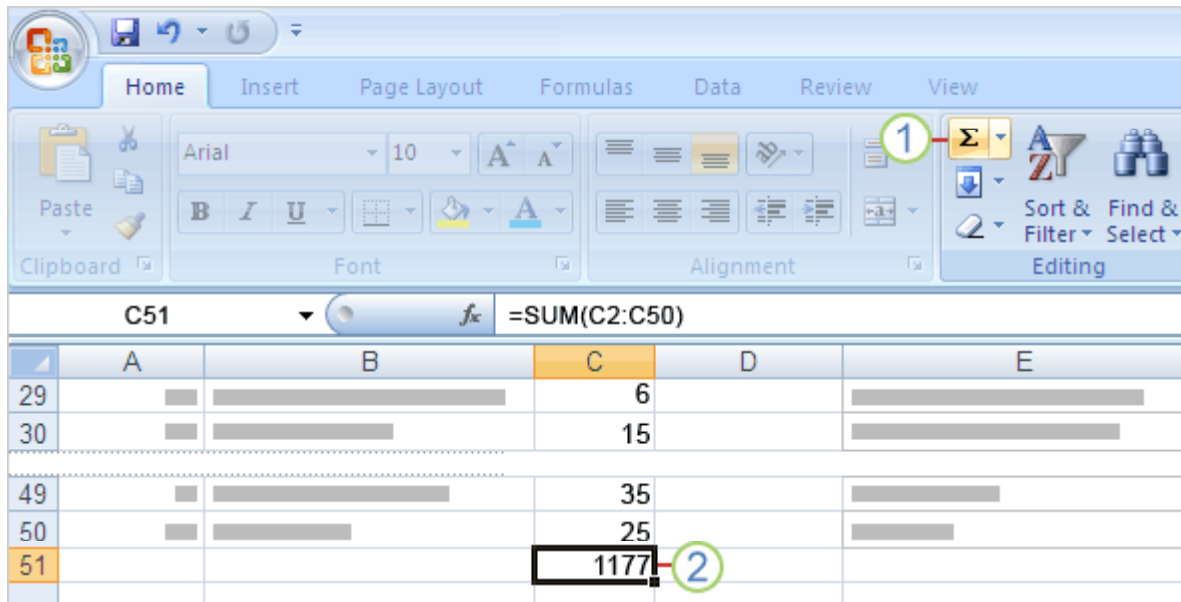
Home Insert Page Layout Formulas Data Review View

Paste
Clipboard

Arial 10
A A
B I U
A
Font

Alignment

1
Σ
Sort & Filter
Find & Select
Editing

C51 $f_x$ =SUM(C2:C50)

| | A | B | C | D | E |
|---|---|---|---|---|---|
| 29 | | | 6 | | |
| 30 | | | 15 | | |
| 49 | | | 35 | | |
| 50 | | | 25 | | |
| 51 | | | 1177 | | |

2